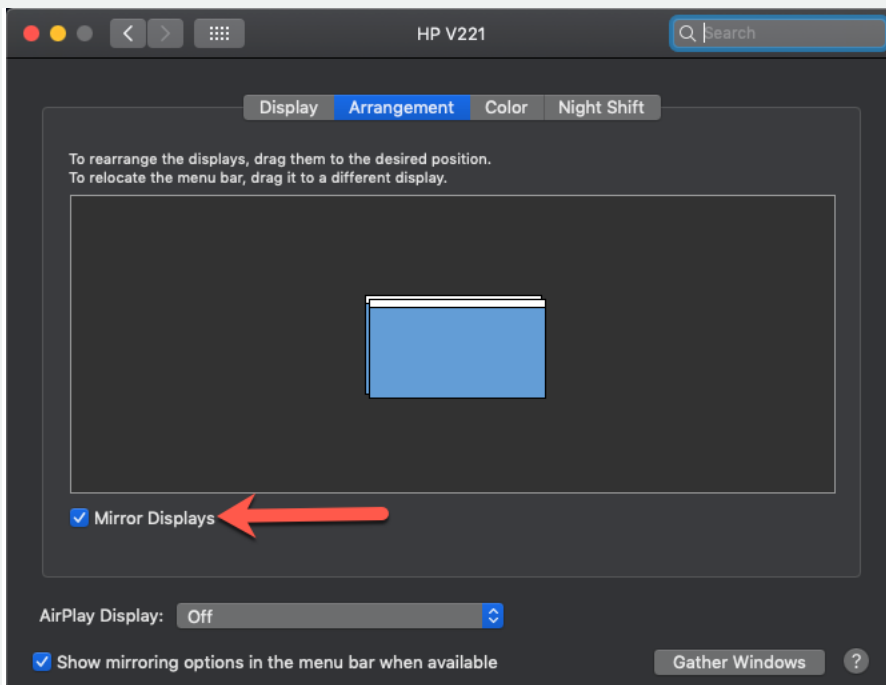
HP V221

Search

Display Arrangement Color Night Shift

To rearrange the displays, drag them to the desired position.
To relocate the menu bar, drag it to a different display.

Mirror Displays

AirPlay Display: Off

Show mirroring options in the menu bar when available

Gather Windows

?